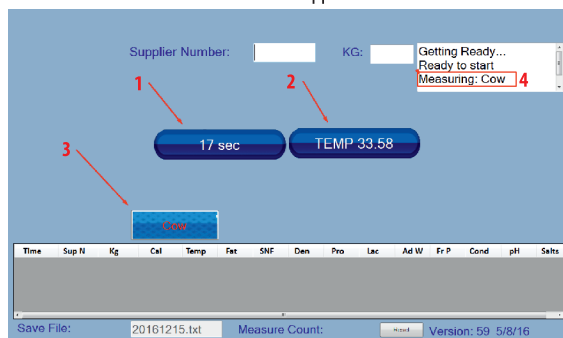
Supplier Number:

KG:

Getting Ready...
Ready to start
Measuring: Cow

4

1

2

17 sec

TEMP 33.58

3

Cow

| Time | Sup N | Kg | Cal | Temp | Fat | SNF | Den | Pro | Lac | Ad W | Fr P | Cond | pH | Salts |
|---|---|---|---|---|---|---|---|---|---|---|---|---|---|---|

Save File: 20161215.txt Measure Count: Reset Version: 59 5/8/16